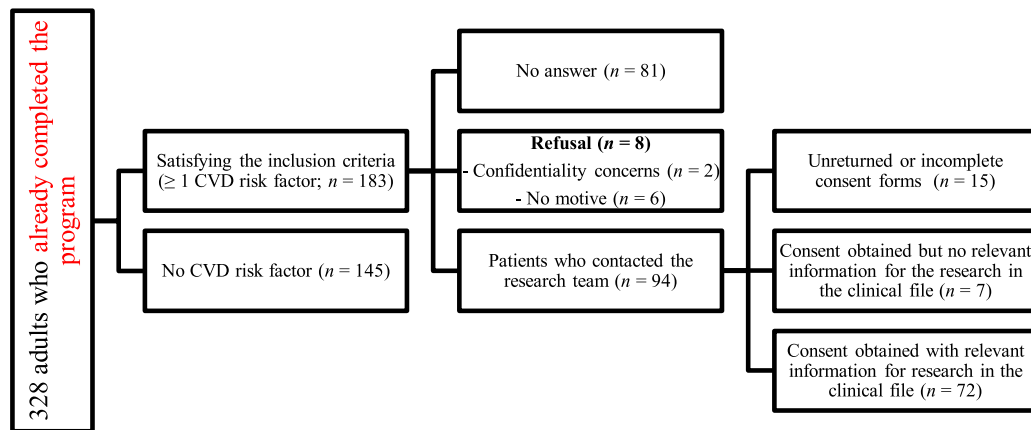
328 adults who already completed the program

Satisfying the inclusion criteria (≥ 1 CVD risk factor; $n$ = 183)

No CVD risk factor ($n$ = 145)

No answer ($n$ = 81)

**Refusal ($n$ = 8)**
- Confidentiality concerns ($n$ = 2)
- No motive ($n$ = 6)

Patients who contacted the research team ($n$ = 94)

Unreturned or incomplete consent forms ($n$ = 15)

Consent obtained but no relevant information for the research in the clinical file ($n$ = 7)

Consent obtained with relevant information for research in the clinical file ($n$ = 72)